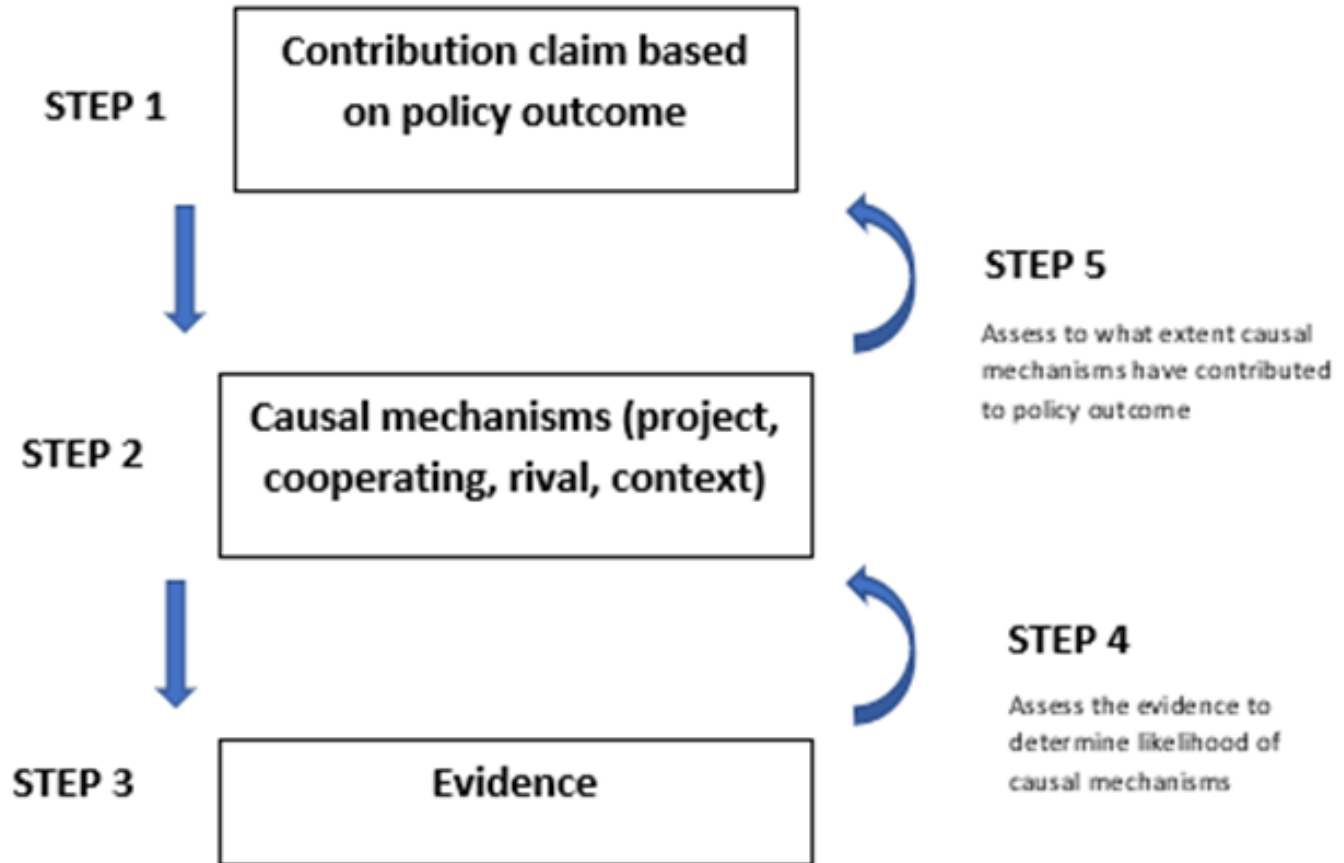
STEP 1

Contribution claim based on policy outcome

STEP 5

Assess to what extent causal mechanisms have contributed to policy outcome

STEP 2

Causal mechanisms (project, cooperating, rival, context)

STEP 4

Assess the evidence to determine likelihood of causal mechanisms

STEP 3

Evidence